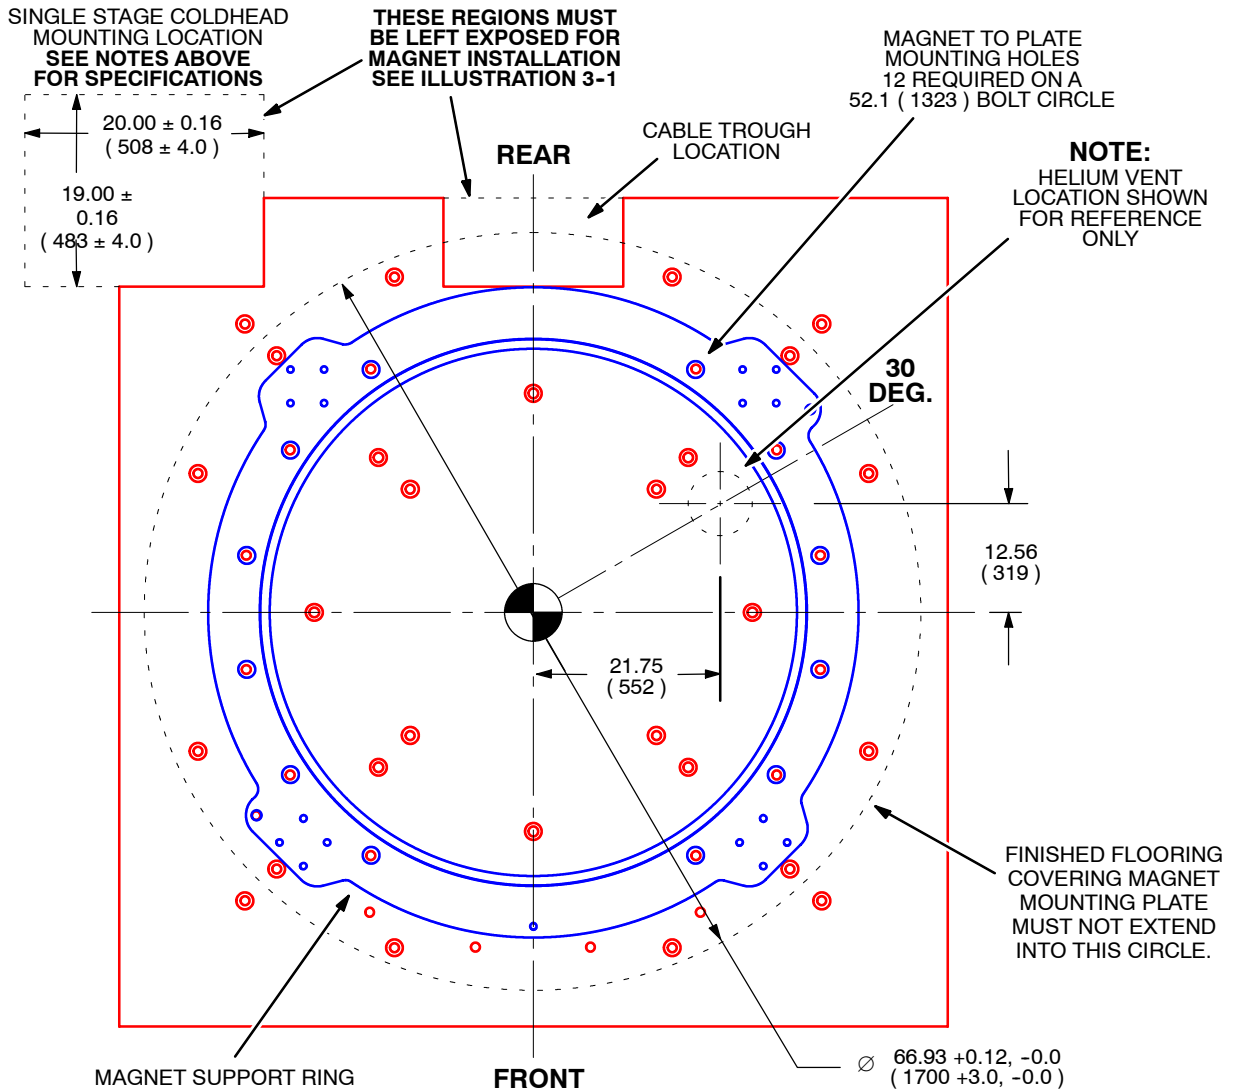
SINGLE STAGE COLDHEAD MOUNTING LOCATION
SEE NOTES ABOVE FOR SPECIFICATIONS

THESE REGIONS MUST BE LEFT EXPOSED FOR MAGNET INSTALLATION SEE ILLUSTRATION 3-1

MAGNET TO PLATE MOUNTING HOLES 12 REQUIRED ON A 52.1 ( 1323 ) BOLT CIRCLE

20.00 ± 0.16
( 508 ± 4.0 )

19.00 ± 0.16
( 483 ± 4.0 )

REAR

CABLE TROUGH LOCATION

NOTE:
HELIUM VENT LOCATION SHOWN FOR REFERENCE ONLY

30 DEG.

12.56
( 319 )

21.75
( 552 )

FINISHED FLOORING COVERING MAGNET MOUNTING PLATE MUST NOT EXTEND INTO THIS CIRCLE.

MAGNET SUPPORT RING

FRONT

$\varnothing$ 66.93 +0.12, -0.0
( 1700 +3.0, -0.0 )